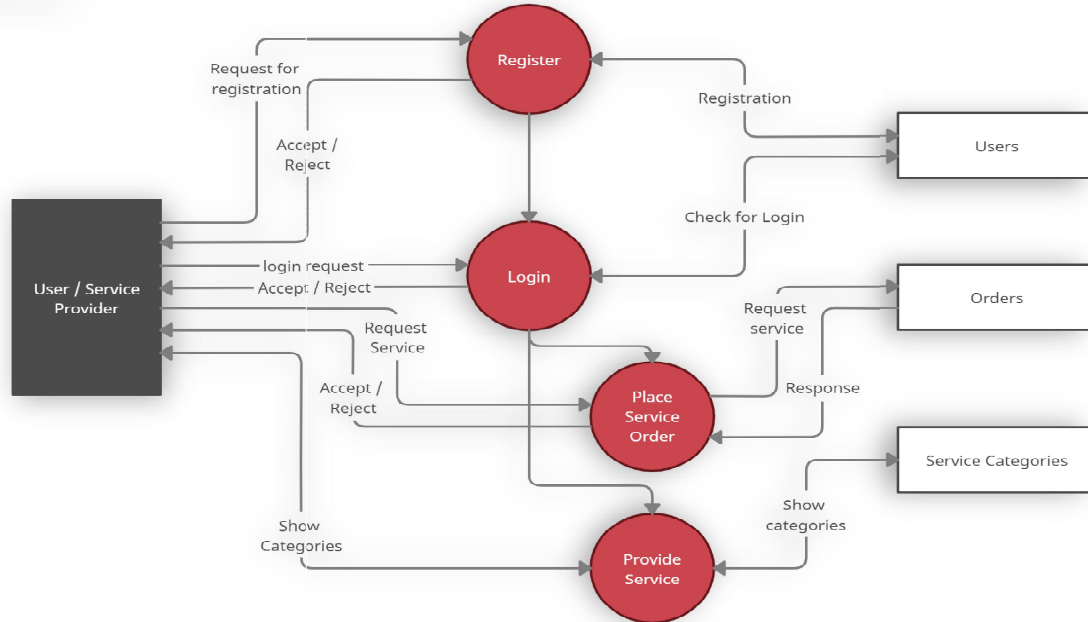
Request for registration

Register

Registration

Accept / Reject

Users

Check for Login

User / Service Provider

login request

Login

Accept / Reject

Orders

Request Service

Request service

Accept / Reject

Place Service Order

Response

Service Categories

Show categories

Show Categories

Provide Service